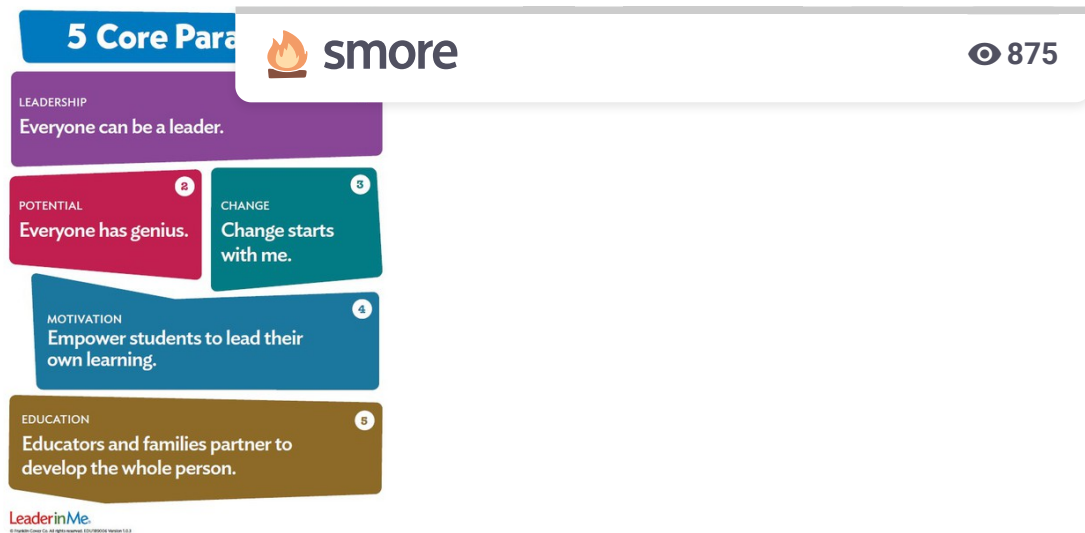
5 Core Para

smore

875

LEADERSHIP
Everyone can be a leader.

2
POTENTIAL
Everyone has genius.

3
CHANGE
Change starts with me.

4
MOTIVATION
Empower students to lead their own learning.

5
EDUCATION
Educators and families partner to develop the whole person.

LeaderinMe.

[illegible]